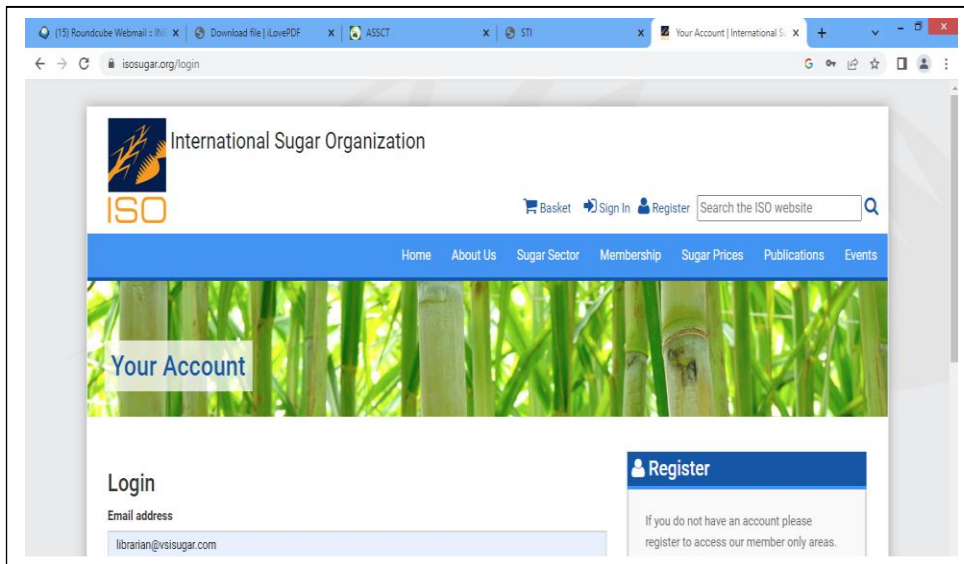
(15) Roundcube Webmail :: IN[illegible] ×
Download file | iLovePDF ×
ASSCT ×
STI ×
Your Account | International S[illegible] ×
+

isosugar.org/login

ISO
International Sugar Organization

Basket Sign In Register Search the ISO website

Home About Us Sugar Sector Membership Sugar Prices Publications Events

Your Account

Login
Email address
librarian@vsisugar.com

Register
If you do not have an account please register to access our member only areas.